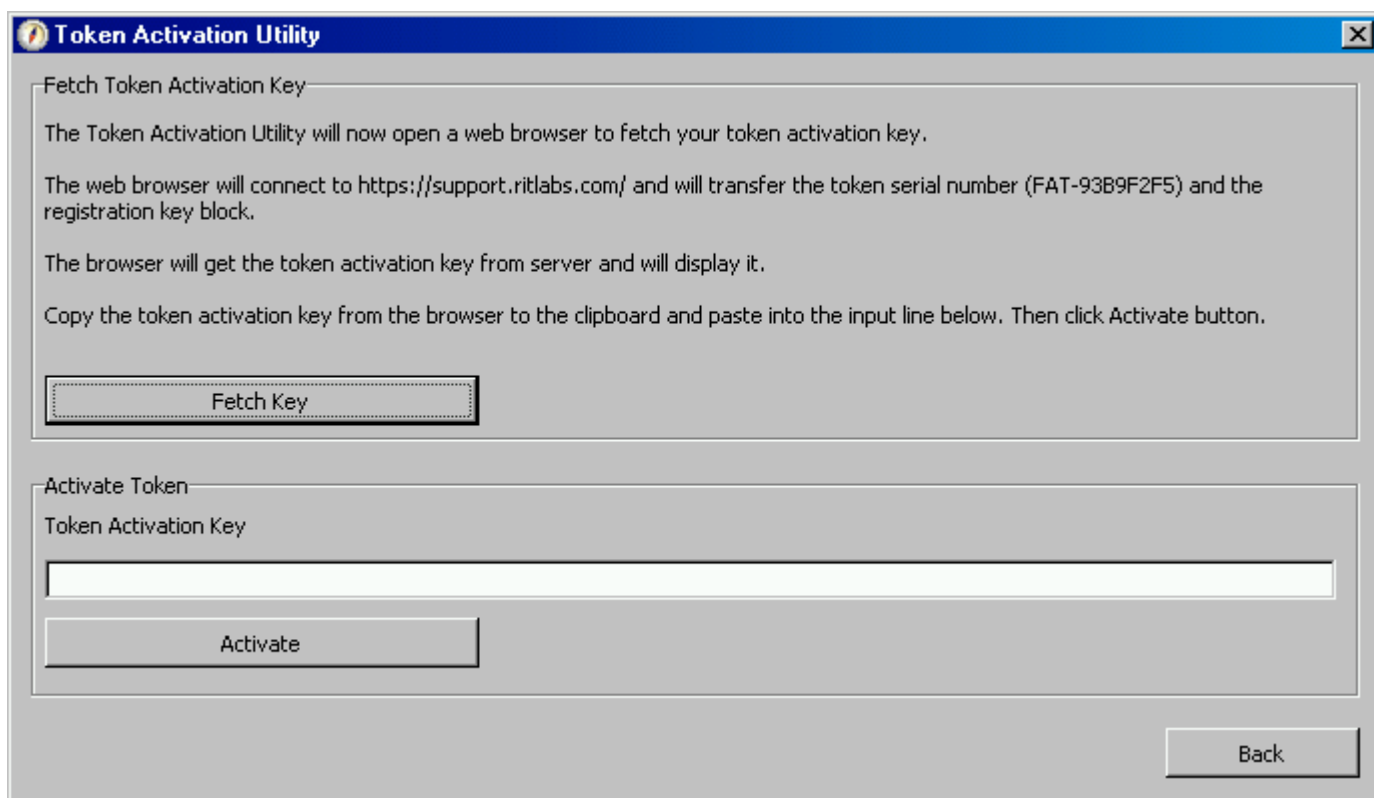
Token Activation Utility

Fetch Token Activation Key

The Token Activation Utility will now open a web browser to fetch your token activation key.

The web browser will connect to https://support.ritlabs.com/ and will transfer the token serial number (FAT-93B9F2F5) and the registration key block.

The browser will get the token activation key from server and will display it.

Copy the token activation key from the browser to the clipboard and paste into the input line below. Then click Activate button.

Fetch Key

Activate Token

Token Activation Key

Activate

Back